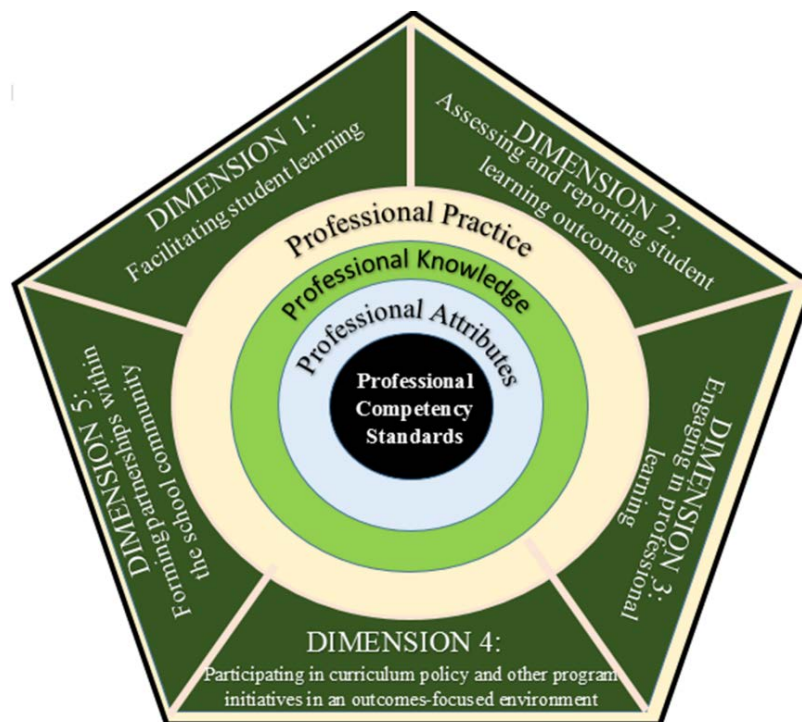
DIMENSION 1:
Facilitating student learning

DIMENSION 2:
Assessing and reporting student learning outcomes

DIMENSION 3:
Engaging in professional learning

DIMENSION 4:
Participating in curriculum policy and other program initiatives in an outcomes-focused environment

DIMENSION 5:
Forming partnerships within the school community

Professional Practice

Professional Knowledge

Professional Attributes

Professional Competency Standards